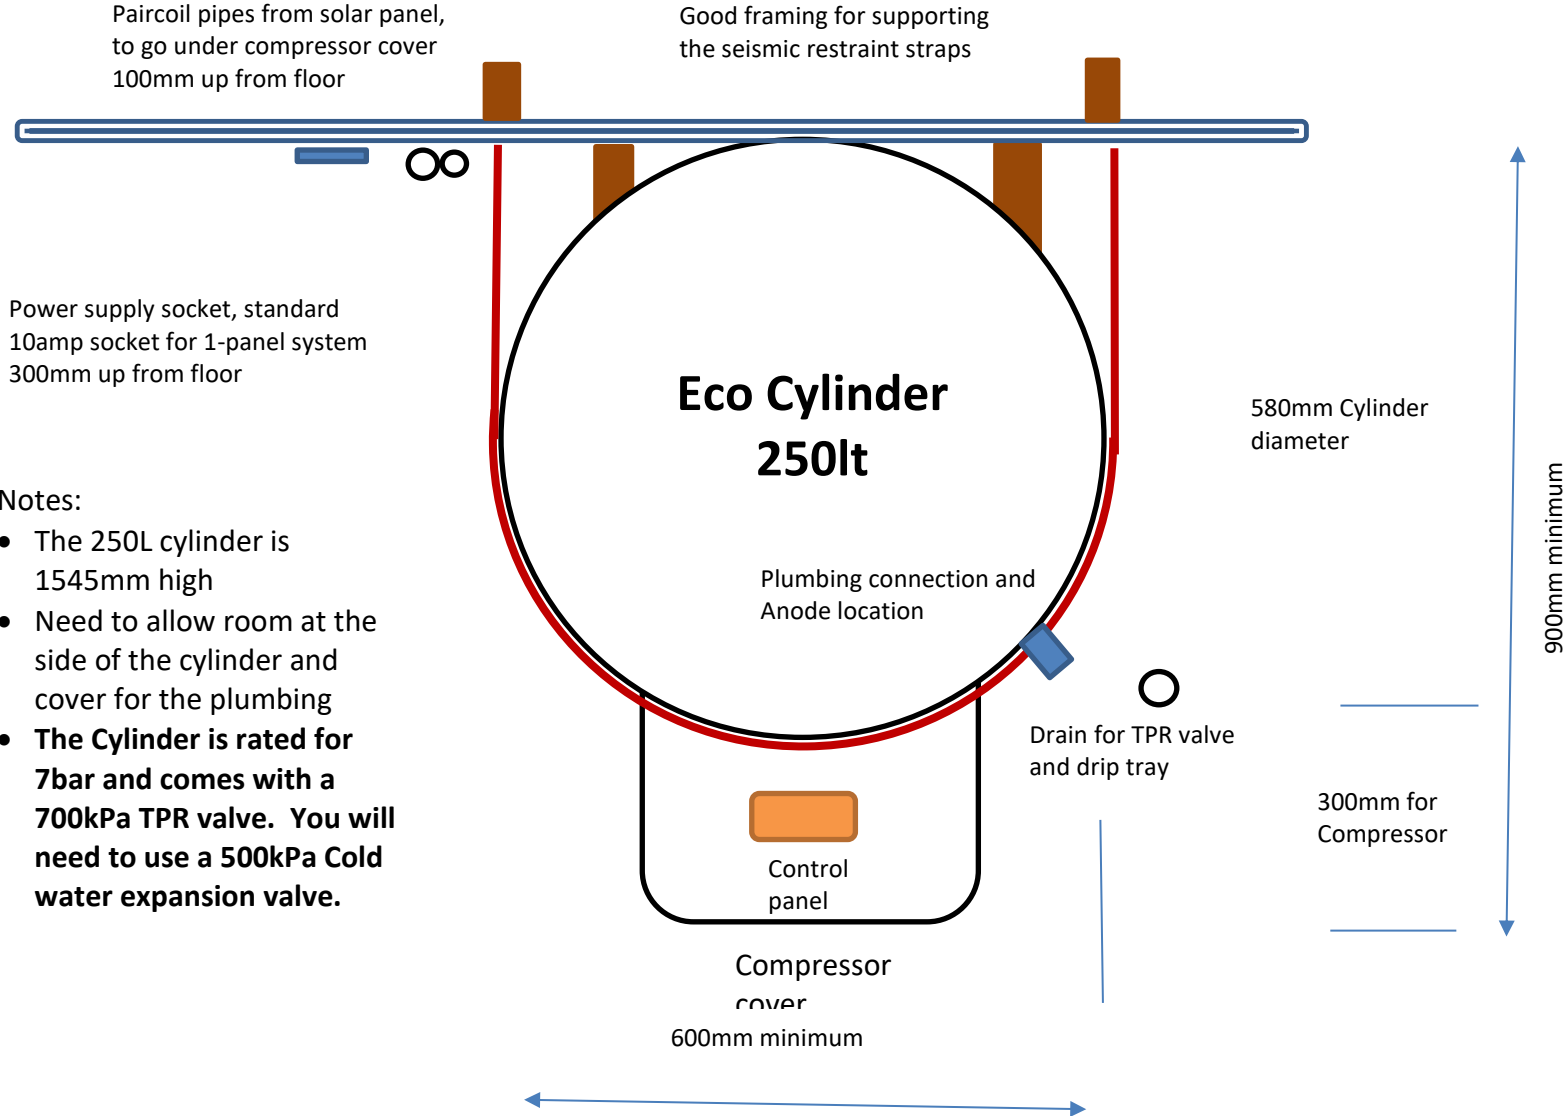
Paircoil pipes from solar panel, to go under compressor cover 100mm up from floor

Good framing for supporting the seismic restraint straps

Power supply socket, standard 10amp socket for 1-panel system 300mm up from floor

Eco Cylinder 250lt

580mm Cylinder diameter

900mm minimum

Notes:
• The 250L cylinder is 1545mm high
• Need to allow room at the side of the cylinder and cover for the plumbing
• **The Cylinder is rated for 7bar and comes with a 700kPa TPR valve. You will need to use a 500kPa Cold water expansion valve.**

Plumbing connection and Anode location

Drain for TPR valve and drip tray

300mm for Compressor

Control panel

Compressor cover

600mm minimum